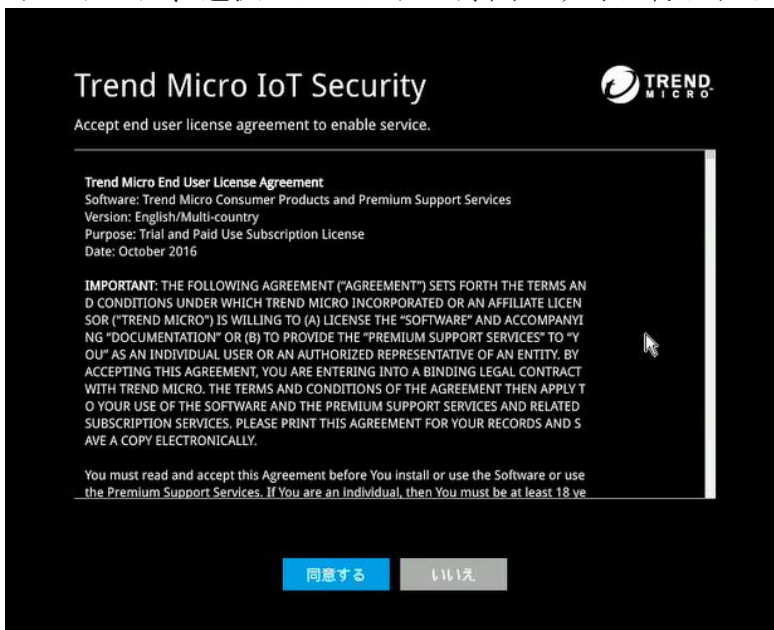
Trend Micro IoT Security

TREND MICRO

Accept end user license agreement to enable service.

Trend Micro End User License Agreement
Software: Trend Micro Consumer Products and Premium Support Services
Version: English/Multi-country
Purpose: Trial and Paid Use Subscription License
Date: October 2016

IMPORTANT: THE FOLLOWING AGREEMENT ("AGREEMENT") SETS FORTH THE TERMS AND CONDITIONS UNDER WHICH TREND MICRO INCORPORATED OR AN AFFILIATE LICENSOR ("TREND MICRO") IS WILLING TO (A) LICENSE THE "SOFTWARE" AND ACCOMPANYING "DOCUMENTATION" OR (B) TO PROVIDE THE "PREMIUM SUPPORT SERVICES" TO "YOU" AS AN INDIVIDUAL USER OR AN AUTHORIZED REPRESENTATIVE OF AN ENTITY. BY ACCEPTING THIS AGREEMENT, YOU ARE ENTERING INTO A BINDING LEGAL CONTRACT WITH TREND MICRO. THE TERMS AND CONDITIONS OF THE AGREEMENT THEN APPLY TO YOUR USE OF THE SOFTWARE AND THE PREMIUM SUPPORT SERVICES AND RELATED SUBSCRIPTION SERVICES. PLEASE PRINT THIS AGREEMENT FOR YOUR RECORDS AND SAVE A COPY ELECTRONICALLY.

You must read and accept this Agreement before You install or use the Software or use the Premium Support Services. If You are an individual, then You must be at least 18 ye

同意する

いいえ